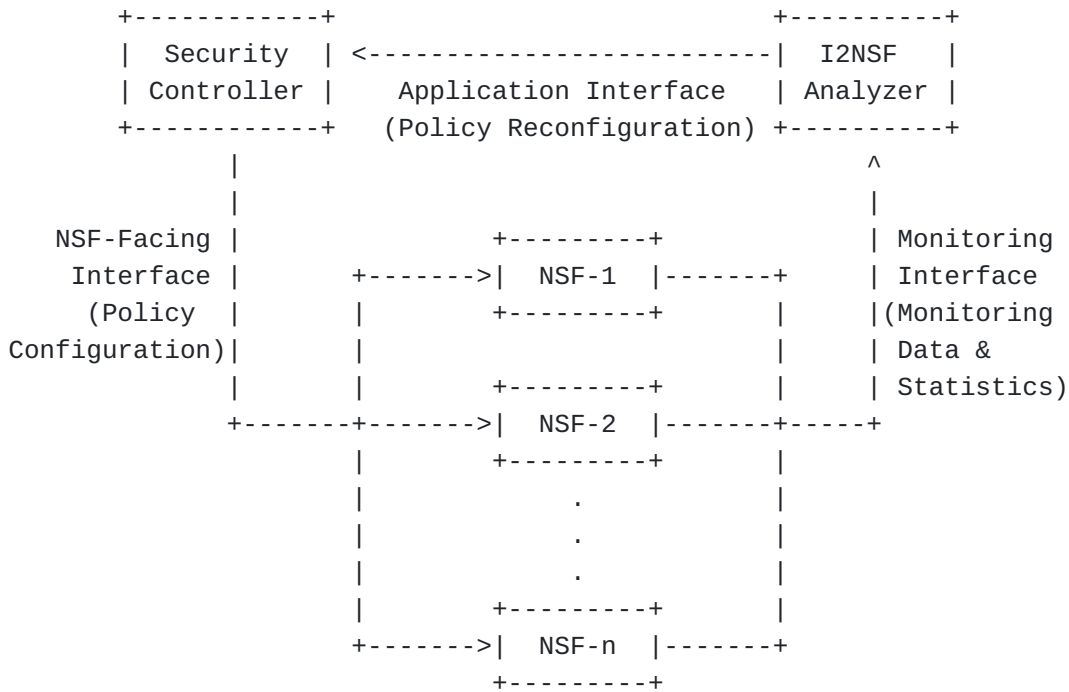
```
     +------------+                               +----------+
     |  Security  | <-----------------------------|  I2NSF   |
     | Controller |    Application Interface      | Analyzer |
     +------------+   (Policy Reconfiguration)    +----------+
           |                                            ^
           |                                            |
   NSF-Facing |               +---------+               | Monitoring
    Interface |      +------->|  NSF-1  |-------+      | Interface
     (Policy  |      |        +---------+       |      |(Monitoring
Configuration)|      |                          |      | Data &
           |      |        +---------+       |      | Statistics)
           +------+------->|  NSF-2  |-------+-----+
                  |        +---------+       |
                  |             .            |
                  |             .            |
                  |             .            |
                  |        +---------+       |
                  +------->|  NSF-n  |-------+
                           +---------+
```